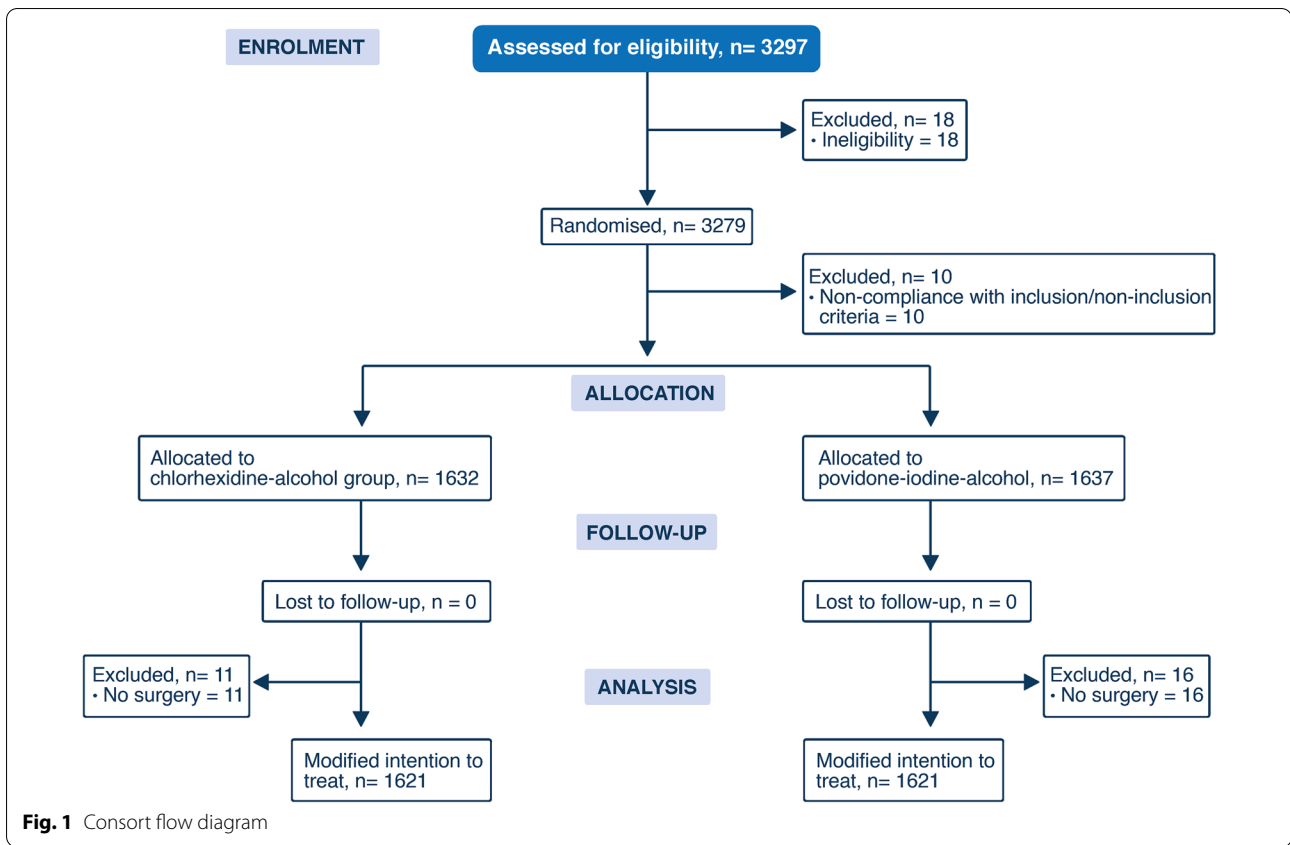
ENROLMENT

Assessed for eligibility, n= 3297

Excluded, n= 18
• Ineligibility = 18

Randomised, n= 3279

Excluded, n= 10
• Non-compliance with inclusion/non-inclusion criteria = 10

ALLOCATION

Allocated to chlorhexidine-alcohol group, n= 1632

Allocated to povidone-iodine-alcohol, n= 1637

FOLLOW-UP

Lost to follow-up, n = 0

Lost to follow-up, n = 0

Excluded, n= 11
• No surgery = 11

ANALYSIS

Excluded, n= 16
• No surgery = 16

Modified intention to treat, n= 1621

Modified intention to treat, n= 1621

**Fig. 1** Consort flow diagram